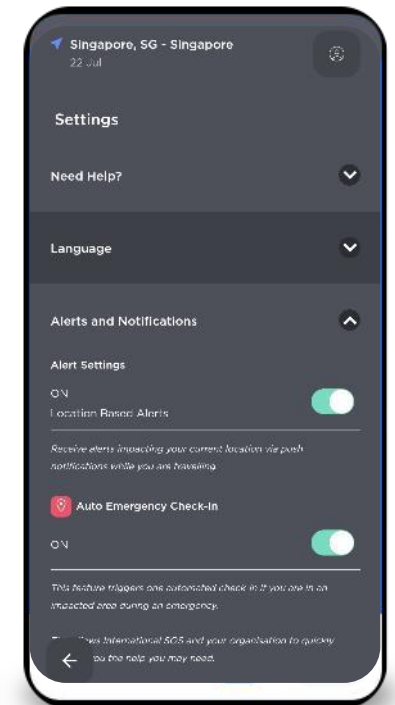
Singapore, SG - Singapore
22 Jul

Settings

Need Help?

Language

Alerts and Notifications

Alert Settings

ON
Location Based Alerts

Receive alerts impacting your current location via push notifications while you are traveling.

Auto Emergency Check-In

ON

This feature triggers one automated check in if you are in an impacted area during an emergency.

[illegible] International SOS and your organisation to quickly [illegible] you the help you may need.